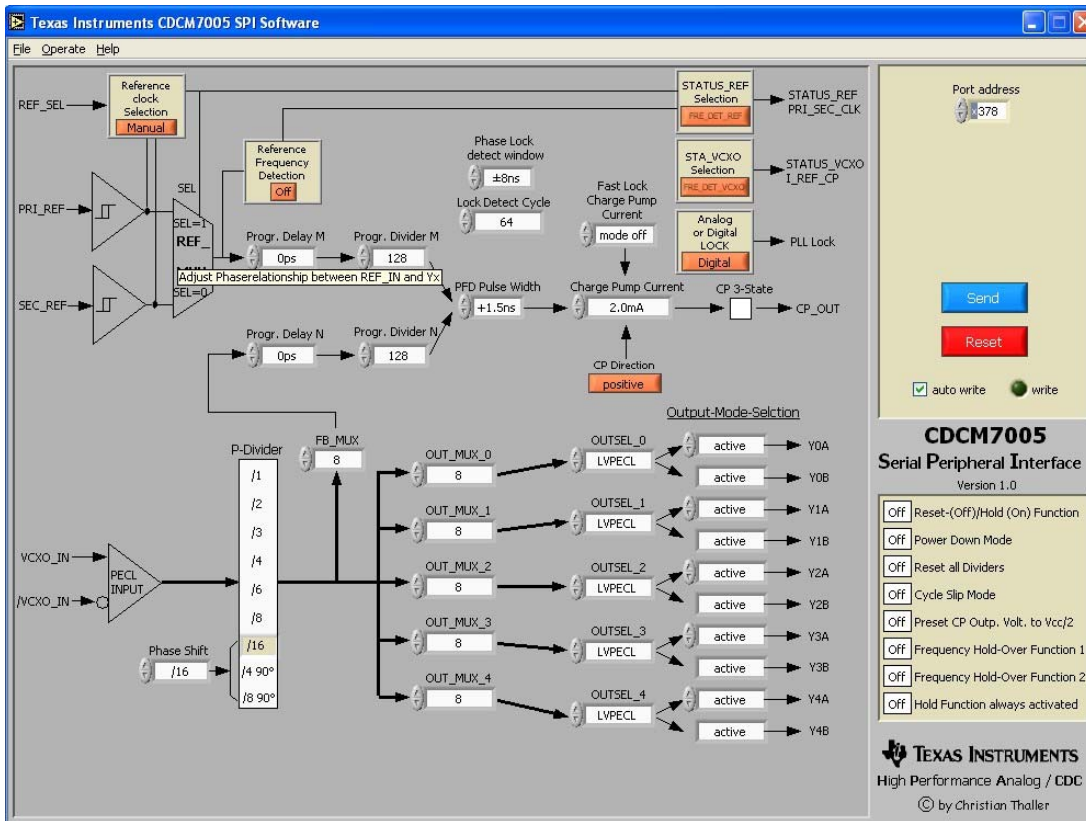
Texas Instruments CDCM7005 SPI Software

File Operate Help

REF_SEL

Reference clock Selection
Manual

Reference Frequency Detection
Off

STATUS_REF Selection
FRE_DET_REF

STATUS_REF
PRI_SEC_CLK

Phase Lock detect window
±8ns

Lock Detect Cycle
64

STA_VCXO Selection
FRE_DET_VCXO

STATUS_VCXO
I_REF_CP

Fast Lock Charge Pump Current
mode off

Analog or Digital LOCK
Digital

PLL Lock

PRI_REF

SEL
SEL=1
REF_
SEL=0

Progr. Delay M
0ps

Progr. Divider M
128

Adjust Phaserelationship between REF_IN and Yx

SEC_REF

PFD Pulse Width
+1.5ns

Charge Pump Current
2.0mA

CP 3-State

CP_OUT

Progr. Delay N
0ps

Progr. Divider N
128

CP Direction
positive

Port address
378

Send

Reset

auto write
write

Output-Mode-Selction

P-Divider
/1
/2
/3
/4
/6
/8
/16
/4 90°
/8 90°

FB_MUX
8

VCXO_IN
/VCXO_IN
PECL INPUT

Phase Shift
/16

OUT_MUX_0
8
OUTSEL_0
LVPECL
active
Y0A
active
Y0B

OUT_MUX_1
8
OUTSEL_1
LVPECL
active
Y1A
active
Y1B

OUT_MUX_2
8
OUTSEL_2
LVPECL
active
Y2A
active
Y2B

OUT_MUX_3
8
OUTSEL_3
LVPECL
active
Y3A
active
Y3B

OUT_MUX_4
8
OUTSEL_4
LVPECL
active
Y4A
active
Y4B

CDCM7005
Serial Peripheral Interface
Version 1.0

Off Reset-(Off)/Hold (On) Function
Off Power Down Mode
Off Reset all Dividers
Off Cycle Slip Mode
Off Preset CP Outp. Volt. to Vcc/2
Off Frequency Hold-Over Function 1
Off Frequency Hold-Over Function 2
Off Hold Function always activated

TEXAS INSTRUMENTS
High Performance Analog / CDC
© by Christian Thaller